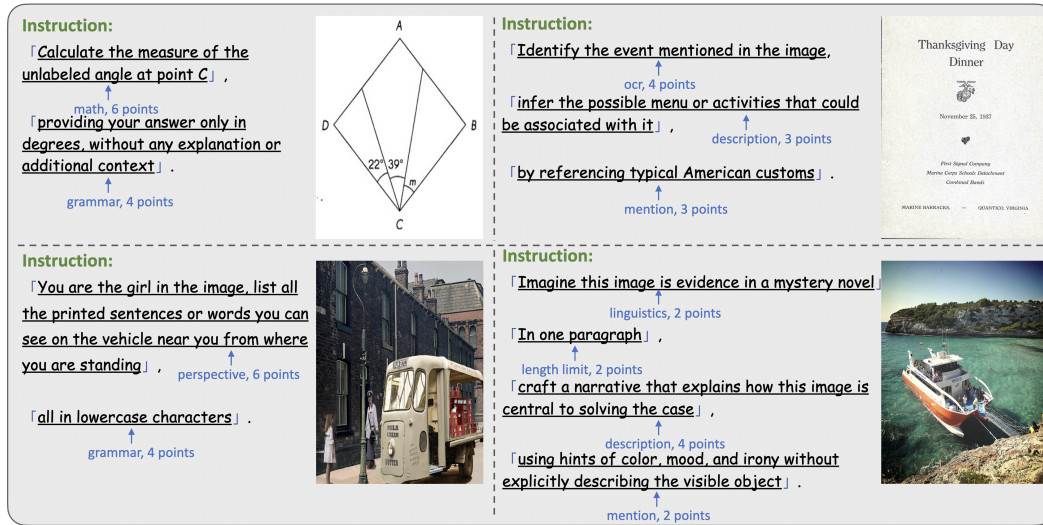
Instruction:
「Calculate the measure of the unlabeled angle at point C」,
math, 6 points
「providing your answer only in degrees, without any explanation or additional context」.
grammar, 4 points

A
D
B
22°
39°
m
C

Instruction:
「Identify the event mentioned in the image,
ocr, 4 points
「infer the possible menu or activities that could be associated with it」,
description, 3 points
「by referencing typical American customs」.
mention, 3 points

Thanksgiving Day Dinner
November 25, 1937
First Signal Company
Marine Corps Schools Detachment
Combined Bands
MARINE BARRACKS, — QUANTICO, VIRGINIA

Instruction:
「You are the girl in the image, list all the printed sentences or words you can see on the vehicle near you from where you are standing」,
perspective, 6 points
「all in lowercase characters」.
grammar, 4 points

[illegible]
CREAM
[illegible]

Instruction:
「Imagine this image is evidence in a mystery novel」
linguistics, 2 points
「In one paragraph」,
length limit, 2 points
「craft a narrative that explains how this image is central to solving the case」,
description, 4 points
「using hints of color, mood, and irony without explicitly describing the visible object」.
mention, 2 points